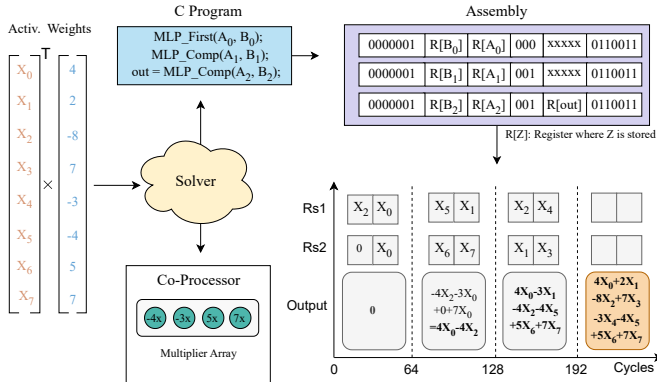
Activ. Weights
T
$X_0$
$X_1$
$X_2$
$X_3$
$X_4$
$X_5$
$X_6$
$X_7$
×
4
2
-8
7
-3
-4
5
7

C Program
MLP_First($A_0$, $B_0$);
MLP_Comp($A_1$, $B_1$);
out = MLP_Comp($A_2$, $B_2$);

Assembly

| 0000001 | R[$B_0$] | R[$A_0$] | 000 | xxxxx | 0110011 |
|---|---|---|---|---|---|
| 0000001 | R[$B_1$] | R[$A_1$] | 001 | xxxxx | 0110011 |
| 0000001 | R[$B_2$] | R[$A_2$] | 001 | R[out] | 0110011 |

R[Z]: Register where Z is stored

Solver

Co-Processor
-4x -3x 5x 7x
Multiplier Array

Rs1
$X_2$ $X_0$
$X_5$ $X_1$
$X_2$ $X_4$

Rs2
0 $X_0$
$X_6$ $X_7$
$X_1$ $X_3$

Output
0
$-4X_2$-$3X_0$ +0+$7X_0$ =$4X_0$-$4X_2$
$4X_0$-$3X_1$ -$4X_2$-$4X_5$ +$5X_6$+$7X_7$
$4X_0$+$2X_1$ -$8X_2$+$7X_3$ -$3X_4$-$4X_5$ +$5X_6$+$7X_7$

0
64
128
192
Cycles